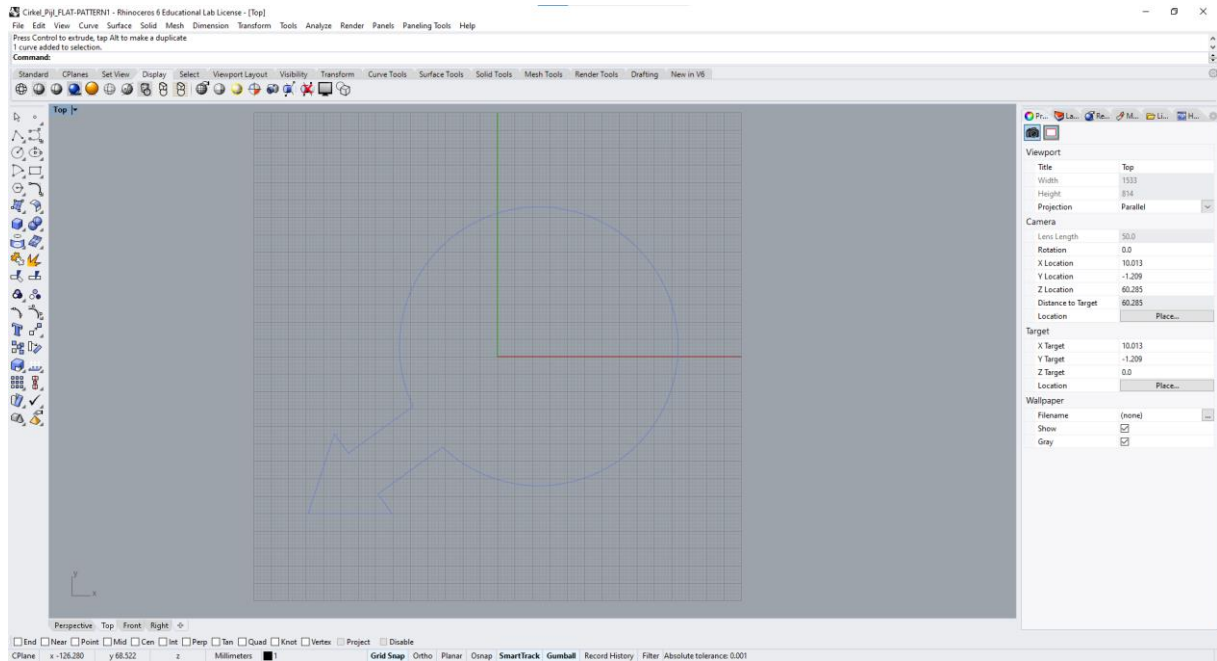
Cirkel_Pijl_FLAT-PATTERN1 - Rhinoceros 6 Educational Lab License - [Top]
File Edit View Curve Surface Solid Mesh Dimension Transform Tools Analyze Render Panels Paneling Tools Help
Press Control to extrude, tap Alt to make a duplicate
1 curve added to selection.
Command:
Standard CPlanes Set View Display Select Viewport Layout Visibility Transform Curve Tools Surface Tools Solid Tools Mesh Tools Render Tools Drafting New in V6
Top
Pr... La... Re... M... Li... H...
Viewport
| | |
|---|---|
| Title | Top |
| Width | 1533 |
| Height | 814 |
| Projection | Parallel |
Camera
| | |
|---|---|
| Lens Length | 50.0 |
| Rotation | 0.0 |
| X Location | 10.013 |
| Y Location | -1.209 |
| Z Location | 60.285 |
| Distance to Target | 60.285 |
| Location | Place... |
Target
| | |
|---|---|
| X Target | 10.013 |
| Y Target | -1.209 |
| Z Target | 0.0 |
| Location | Place... |
Wallpaper
| | |
|---|---|
| Filename | (none) |
| Show | ☑ |
| Gray | ☑ |
y
x
Perspective Top Front Right
End Near Point Mid Cen Int Perp Tan Quad Knot Vertex Project Disable
CPlane x -126.280 y 68.522 z Millimeters 1 Grid Snap Ortho Planar Osnap SmartTrack Gumball Record History Filter Absolute tolerance: 0.001